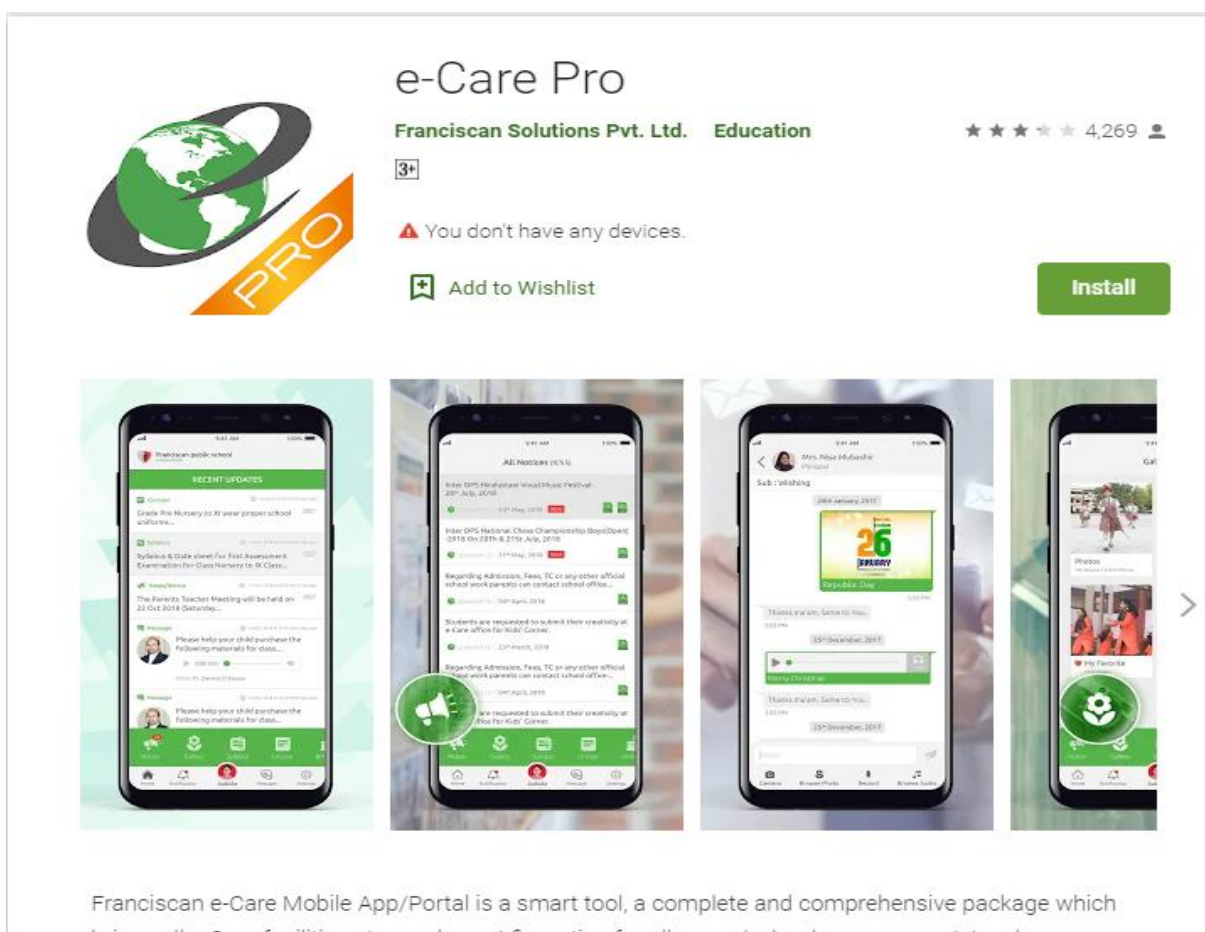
e-Care Pro

Franciscan Solutions Pvt. Ltd. Education

4,269

3+

You don't have any devices.

Add to Wishlist

Install

PRO

Franciscan public school

RECENT UPDATES

Grade Pre Nursery to XI wear proper school uniform...

Syllabus & Date sheet for First Assessment Examination for Class Nursery to IX Class...

The Parents Teacher Meeting will be held on 22 Oct 2018 (Saturday...

Please help your child purchase the following materials for class...

Please help your child purchase the following materials for class...

All Notices

Inter DPS Hindustani Vocal Music Festival-20th July, 2018

Inter DPS National Chess Championship Boys(Open) -2018 On 20th & 21st July, 2018

Regarding Admission, Fees, TC or any other official school work parents can contact school office...

Students are requested to submit their creativity at e-Care office for Kids' Corner.

Regarding Admission, Fees, TC or any other official school work parents can contact school office...

Mrs. Nisa Mubashir

Sub : Wishing

26 JANUARY

Republic Day

Thanks ma'am, Same to You.

25th December, 2017

Merry Christmas

Thanks ma'am, Same to You.

25th December, 2017

Photos

My Favorite

Franciscan e-Care Mobile App/Portal is a smart tool, a complete and comprehensive package which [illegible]